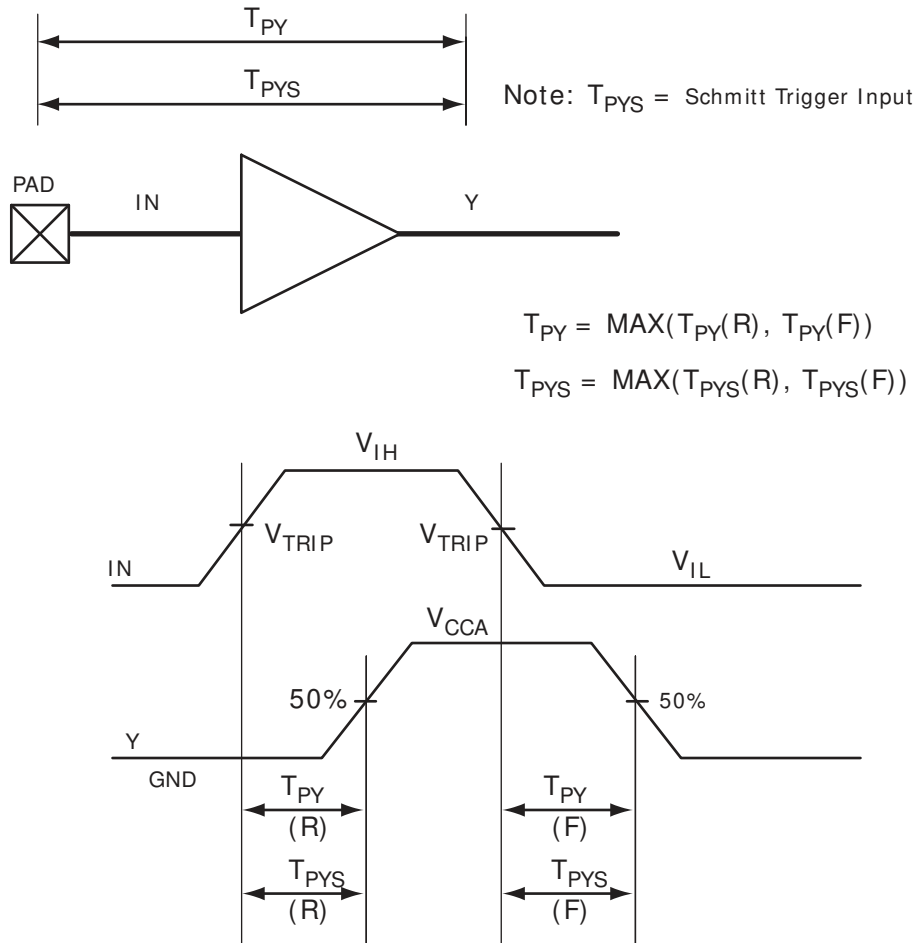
$T_{PY}$

$T_{PYS}$

Note: $T_{PYS}$ = Schmitt Trigger Input

PAD

IN

Y

$T_{PY} = MAX(T_{PY}(R), T_{PY}(F))$

$T_{PYS} = MAX(T_{PYS}(R), T_{PYS}(F))$

$V_{IH}$

$V_{TRIP}$

$V_{TRIP}$

IN

$V_{IL}$

$V_{CCA}$

50%

50%

Y

GND

$T_{PY}$
(R)

$T_{PY}$
(F)

$T_{PYS}$
(R)

$T_{PYS}$
(F)